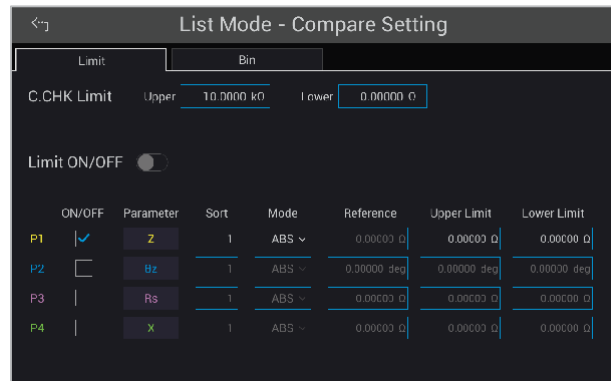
List Mode - Compare Setting

Limit | Bin

C.CHK Limit Upper 10.0000 kΩ Lower 0.00000 Ω

Limit ON/OFF

| | ON/OFF | Parameter | Sort | Mode | Reference | Upper Limit | Lower Limit |
|---|---|---|---|---|---|---|---|
| P1 | ✓ | Z | 1 | ABS | 0.00000 Ω | 0.00000 Ω | 0.00000 Ω |
| P2 | | θz | 1 | ABS | 0.00000 deg | 0.00000 deg | 0.00000 deg |
| P3 | | Rs | 1 | ABS | 0.00000 Ω | 0.00000 Ω | 0.00000 Ω |
| P4 | | X | 1 | ABS | 0.00000 Ω | 0.00000 Ω | 0.00000 Ω |